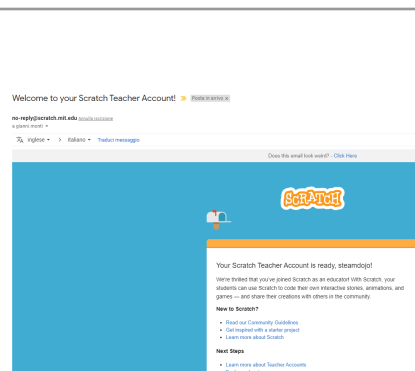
Welcome to your Scratch Teacher Account! Posta in arrivo ×

no-reply@scratch.mit.edu Annulla iscrizione
a giorni morti ▾

inglese ▾ > italiano ▾ Traduci messaggio

Does this email look weird? - Click Here

SCRATCH

Your Scratch Teacher Account is ready, steamdojo!

We're thrilled that you've joined Scratch as an educator! With Scratch, your students can use Scratch to code their own interactive stories, animations, and games — and share their creations with others in the community.

New to Scratch?

- Read our Community Guidelines
- Get inspired with a starter project
- Learn more about Scratch

Next Steps

- Learn more about Teacher Accounts